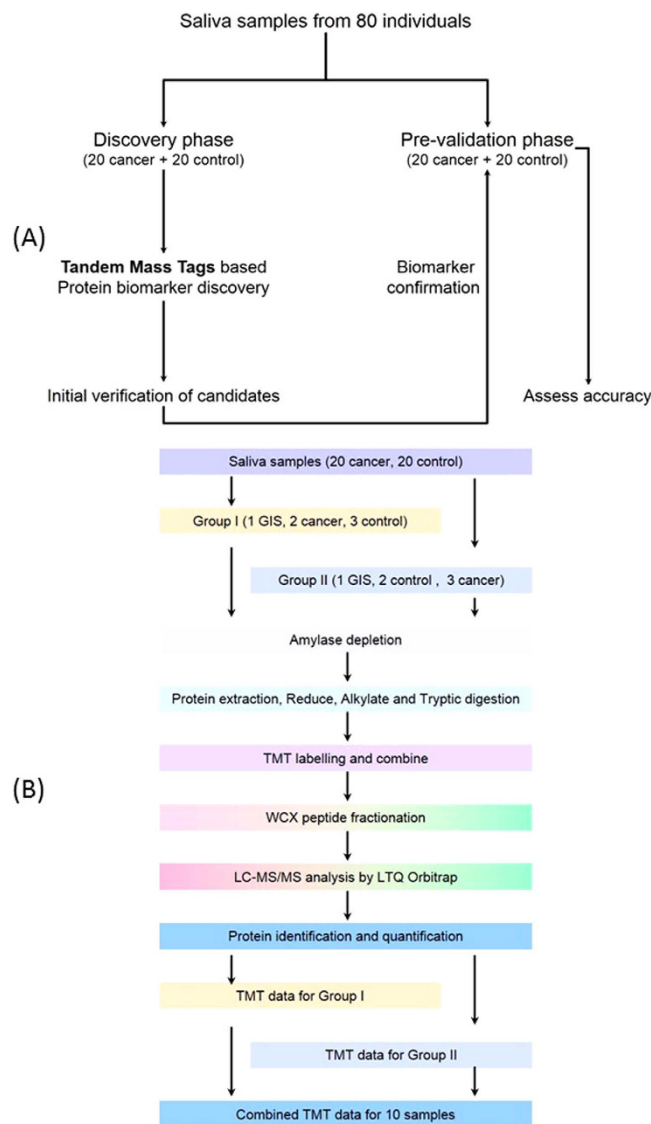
Saliva samples from 80 individuals

Discovery phase
(20 cancer + 20 control)

Pre-validation phase
(20 cancer + 20 control)

(A)

**Tandem Mass Tags** based
Protein biomarker discovery

Biomarker confirmation

Initial verification of candidates

Assess accuracy

Saliva samples (20 cancer, 20 control)

Group I (1 GIS, 2 cancer, 3 control)

Group II (1 GIS, 2 control , 3 cancer)

Amylase depletion

Protein extraction, Reduce, Alkylate and Tryptic digestion

(B)

TMT labelling and combine

WCX peptide fractionation

LC-MS/MS analysis by LTQ Orbitrap

Protein identification and quantification

TMT data for Group I

TMT data for Group II

Combined TMT data for 10 samples